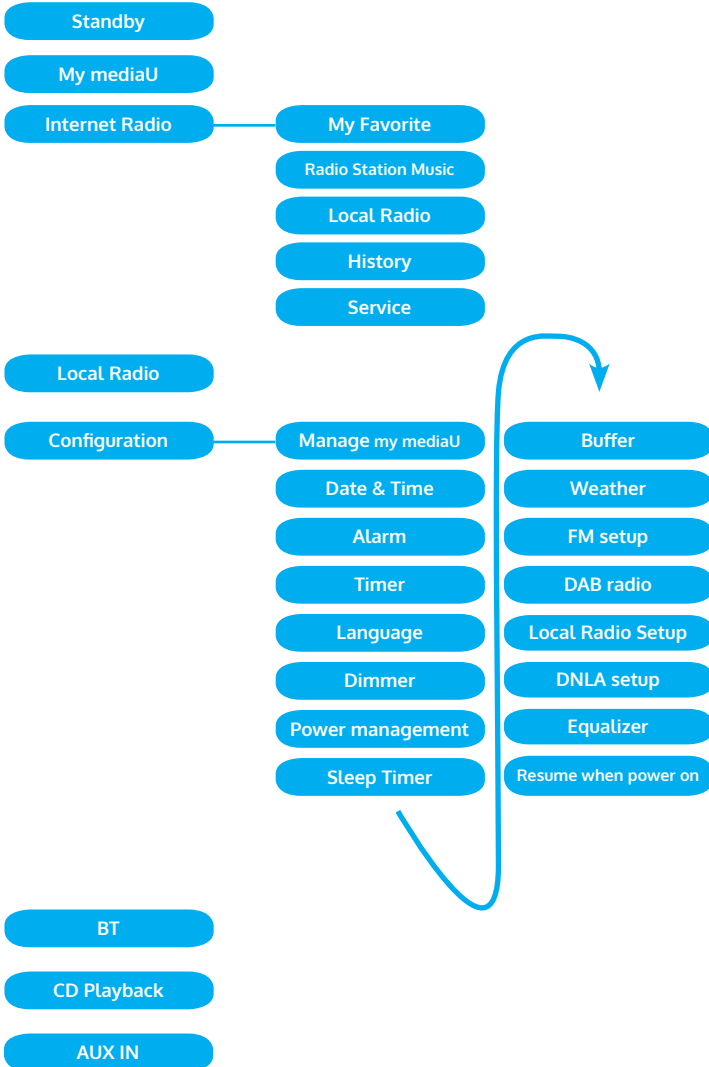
Standby

My mediaU

Internet Radio

My Favorite

Radio Station Music

Local Radio

History

Service

Local Radio

Configuration

Manage my mediaU

Date & Time

Alarm

Timer

Language

Dimmer

Power management

Sleep Timer

Buffer

Weather

FM setup

DAB radio

Local Radio Setup

DNLA setup

Equalizer

Resume when power on

BT

CD Playback

AUX IN